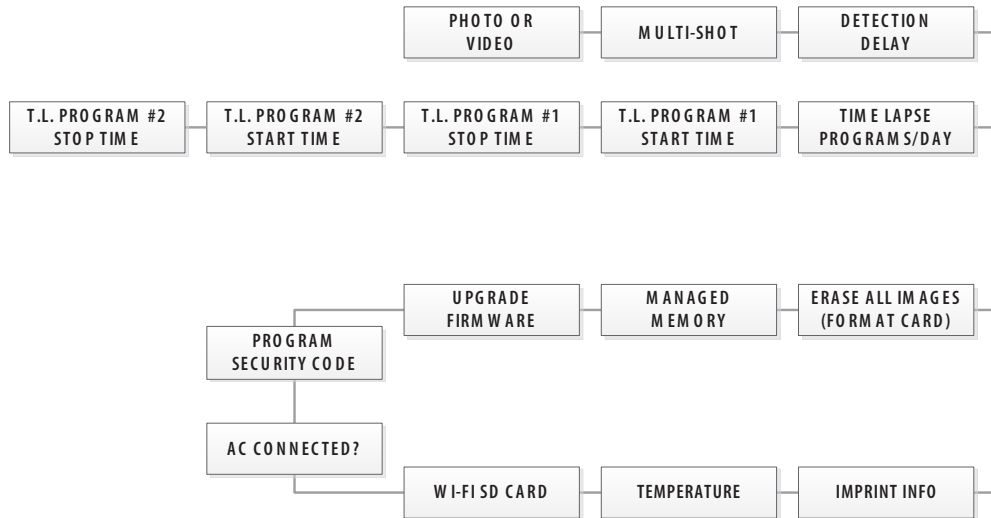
PHOTO OR VIDEO

MULTI-SHOT

DETECTION DELAY

T.L. PROGRAM #2 STOP TIME

T.L. PROGRAM #2 START TIME

T.L. PROGRAM #1 STOP TIME

T.L. PROGRAM #1 START TIME

TIME LAPSE PROGRAMS/DAY

UPGRADE FIRMWARE

MANAGED MEMORY

ERASE ALL IMAGES (FORMAT CARD)

PROGRAM SECURITY CODE

AC CONNECTED?

WI-FI SD CARD

TEMPERATURE

IMPRINT INFO